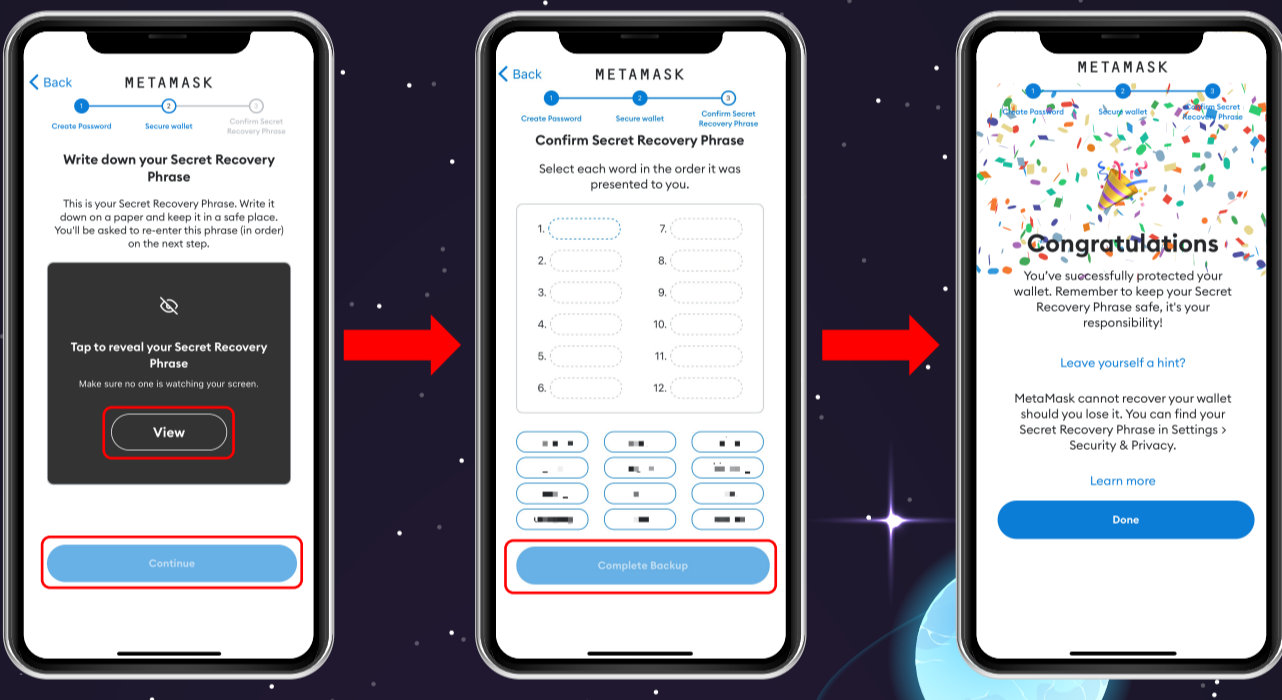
< Back METAMASK

1 Create Password 2 Secure wallet 3 Confirm Secret Recovery Phrase

Write down your Secret Recovery Phrase

This is your Secret Recovery Phrase. Write it down on a paper and keep it in a safe place. You'll be asked to re-enter this phrase (in order) on the next step.

Tap to reveal your Secret Recovery Phrase

Make sure no one is watching your screen.

View

Continue

< Back METAMASK

1 Create Password 2 Secure wallet 3 Confirm Secret Recovery Phrase

Confirm Secret Recovery Phrase

Select each word in the order it was presented to you.

1. 7.
2. 8.
3. 9.
4. 10.
5. 11.
6. 12.

Complete Backup

METAMASK

1 Create Password 2 Secure wallet 3 Confirm Secret Recovery Phrase

Congratulations

You've successfully protected your wallet. Remember to keep your Secret Recovery Phrase safe, it's your responsibility!

Leave yourself a hint?

MetaMask cannot recover your wallet should you lose it. You can find your Secret Recovery Phrase in Settings > Security & Privacy.

Learn more

Done